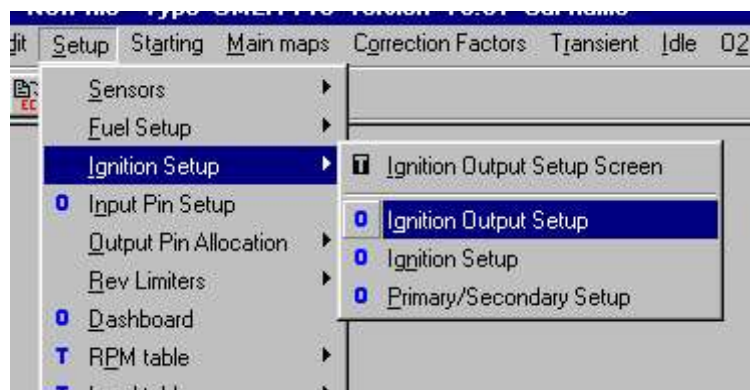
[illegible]

dit Setup Starting Main maps Correction Factors Transient Idle O2

Sensors
Fuel Setup
Ignition Setup
O Input Pin Setup
Output Pin Allocation
Rev Limiters
O Dashboard
T RPM table

T Ignition Output Setup Screen
O Ignition Output Setup
O Ignition Setup
O Primary/Secondary Setup